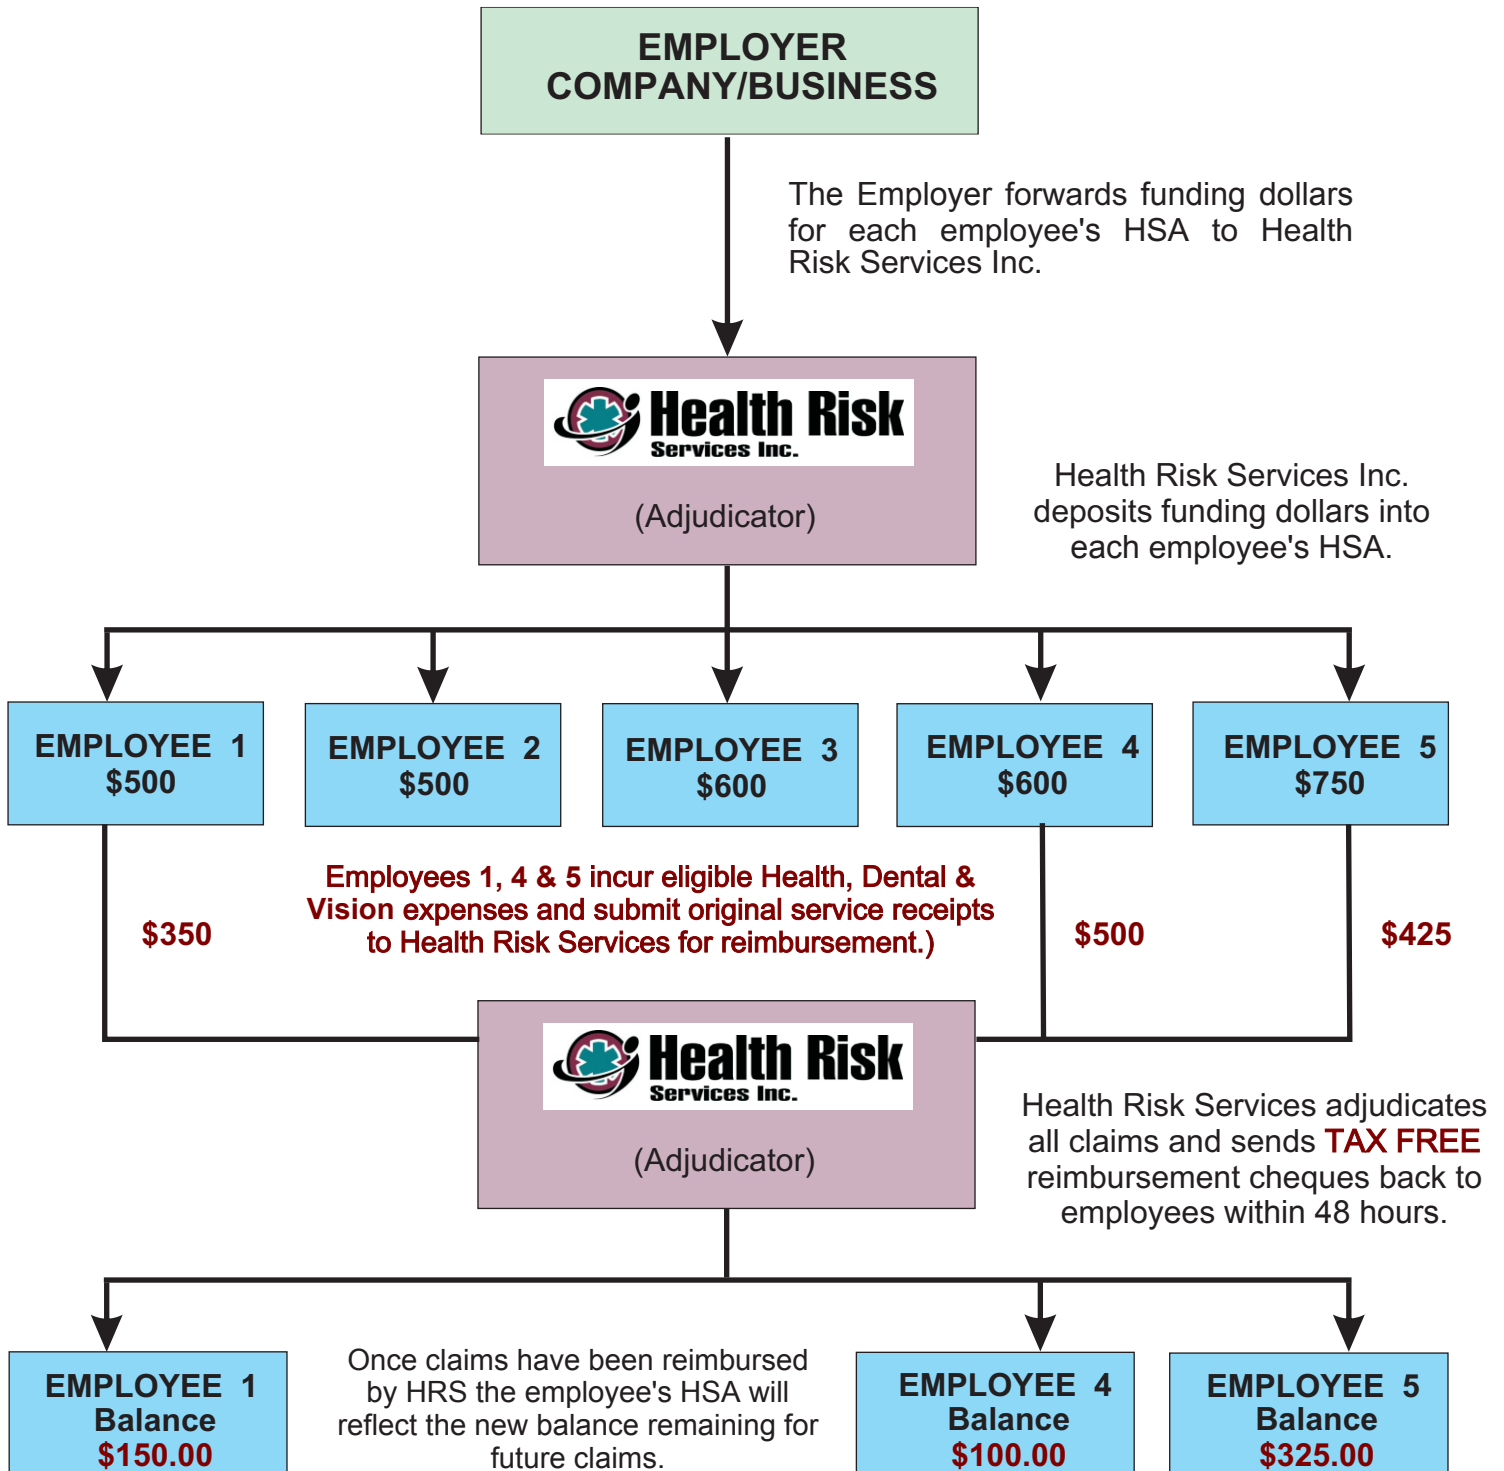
EMPLOYER
COMPANY/BUSINESS

The Employer forwards funding dollars for each employee's HSA to Health Risk Services Inc.

Health Risk
Services Inc.

(Adjudicator)

Health Risk Services Inc. deposits funding dollars into each employee's HSA.

EMPLOYEE 1
$500

EMPLOYEE 2
$500

EMPLOYEE 3
$600

EMPLOYEE 4
$600

EMPLOYEE 5
$750

$350

Employees 1, 4 & 5 incur eligible Health, Dental & Vision expenses and submit original service receipts to Health Risk Services for reimbursement.)

$500

$425

Health Risk
Services Inc.

(Adjudicator)

Health Risk Services adjudicates all claims and sends TAX FREE reimbursement cheques back to employees within 48 hours.

EMPLOYEE 1
Balance
$150.00

Once claims have been reimbursed by HRS the employee's HSA will reflect the new balance remaining for future claims.

EMPLOYEE 4
Balance
$100.00

EMPLOYEE 5
Balance
$325.00